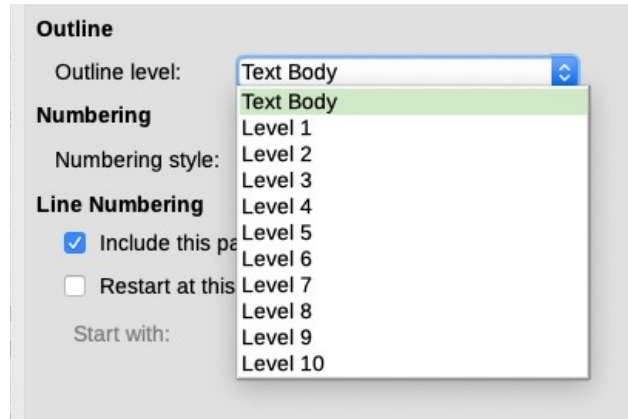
Outline

Outline level: Text Body

Text Body
Level 1
Level 2
Level 3
Level 4
Level 5
Level 6
Level 7
Level 8
Level 9
Level 10

Numbering

Numbering style:

Line Numbering

Include this pa

Restart at this

Start with: